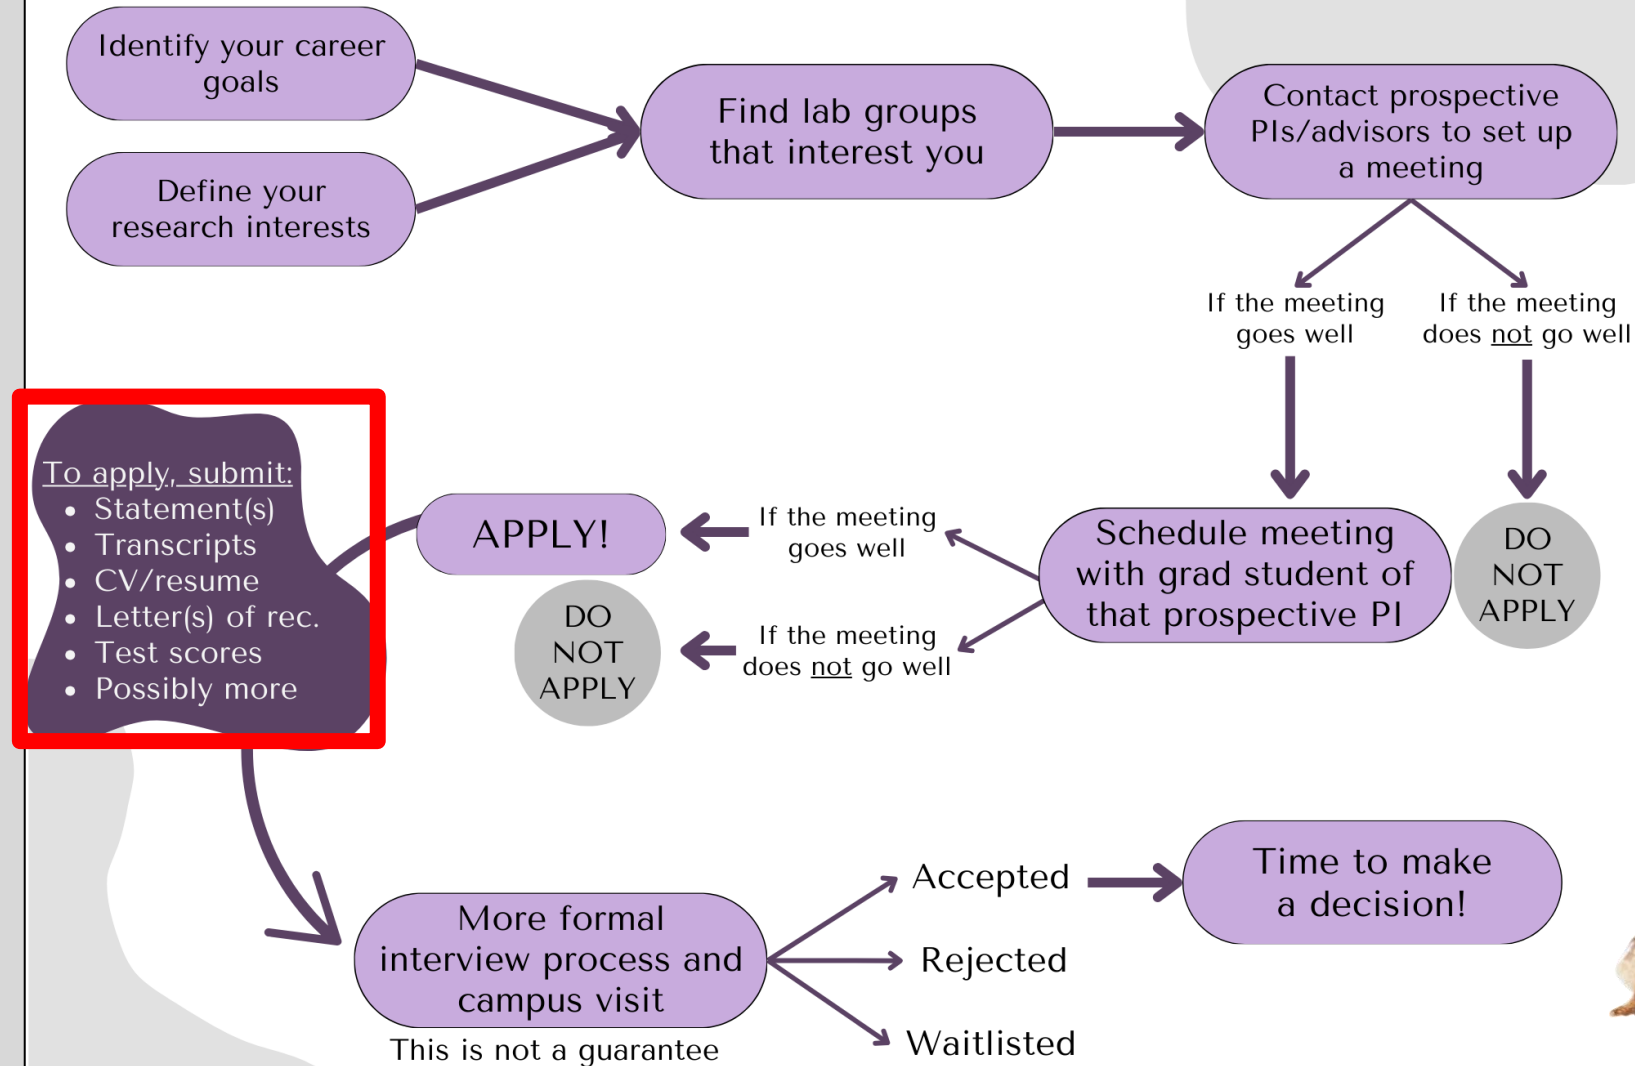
Identify your career goals

Define your research interests

Find lab groups that interest you

Contact prospective PIs/advisors to set up a meeting

If the meeting goes well

If the meeting does not go well

Schedule meeting with grad student of that prospective PI

DO NOT APPLY

If the meeting goes well

APPLY!

If the meeting does not go well

DO NOT APPLY

To apply, submit:
• Statement(s)
• Transcripts
• CV/resume
• Letter(s) of rec.
• Test scores
• Possibly more

More formal interview process and campus visit

This is not a guarantee

Accepted

Rejected

Waitlisted

Time to make a decision!